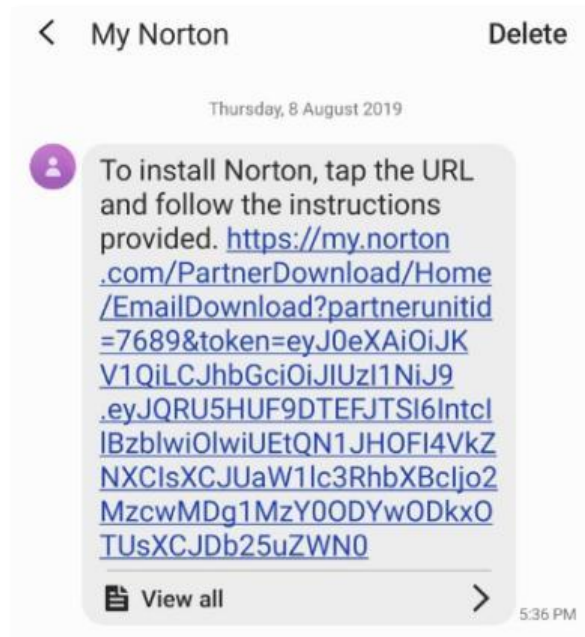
< My Norton Delete

Thursday, 8 August 2019

To install Norton, tap the URL and follow the instructions provided. https://my.norton.com/PartnerDownload/Home/EmailDownload?partnerunitid=7689&token=eyJ0eXAiOiJKV1QiLCJhbGciOiJIUzI1NiJ9.eyJQRU5HUF9DTEFJTSI6IntcIlBzblwiOlwiUEtQN1JHOFI4VkZNXCIsXCJUaW1lc3RhbXBcIjo2MzcwMDg1MzY0ODYwODkxOTUsXCJDb25uZWN0

View all >

5:36 PM